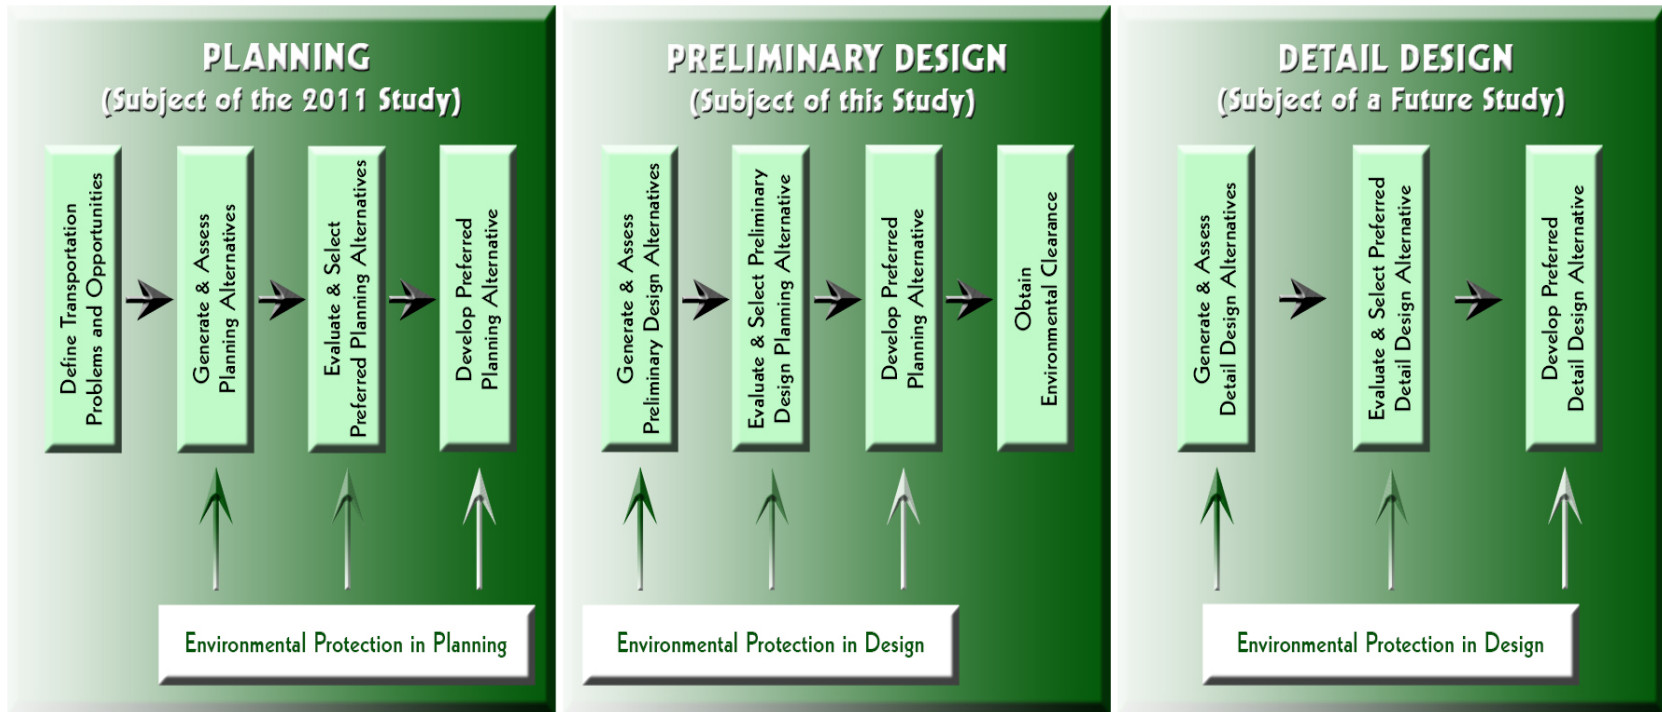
PLANNING
(Subject of the 2011 Study)

Define Transportation Problems and Opportunities

Generate & Assess Planning Alternatives

Evaluate & Select Preferred Planning Alternatives

Develop Preferred Planning Alternative

Environmental Protection in Planning

PRELIMINARY DESIGN
(Subject of this Study)

Generate & Assess Preliminary Design Alternatives

Evaluate & Select Preliminary Design Planning Alternative

Develop Preferred Planning Alternative

Obtain Environmental Clearance

Environmental Protection in Design

DETAIL DESIGN
(Subject of a Future Study)

Generate & Assess Detail Design Alternatives

Evaluate & Select Preferred Detail Design Alternative

Develop Preferred Detail Design Alternative

Environmental Protection in Design